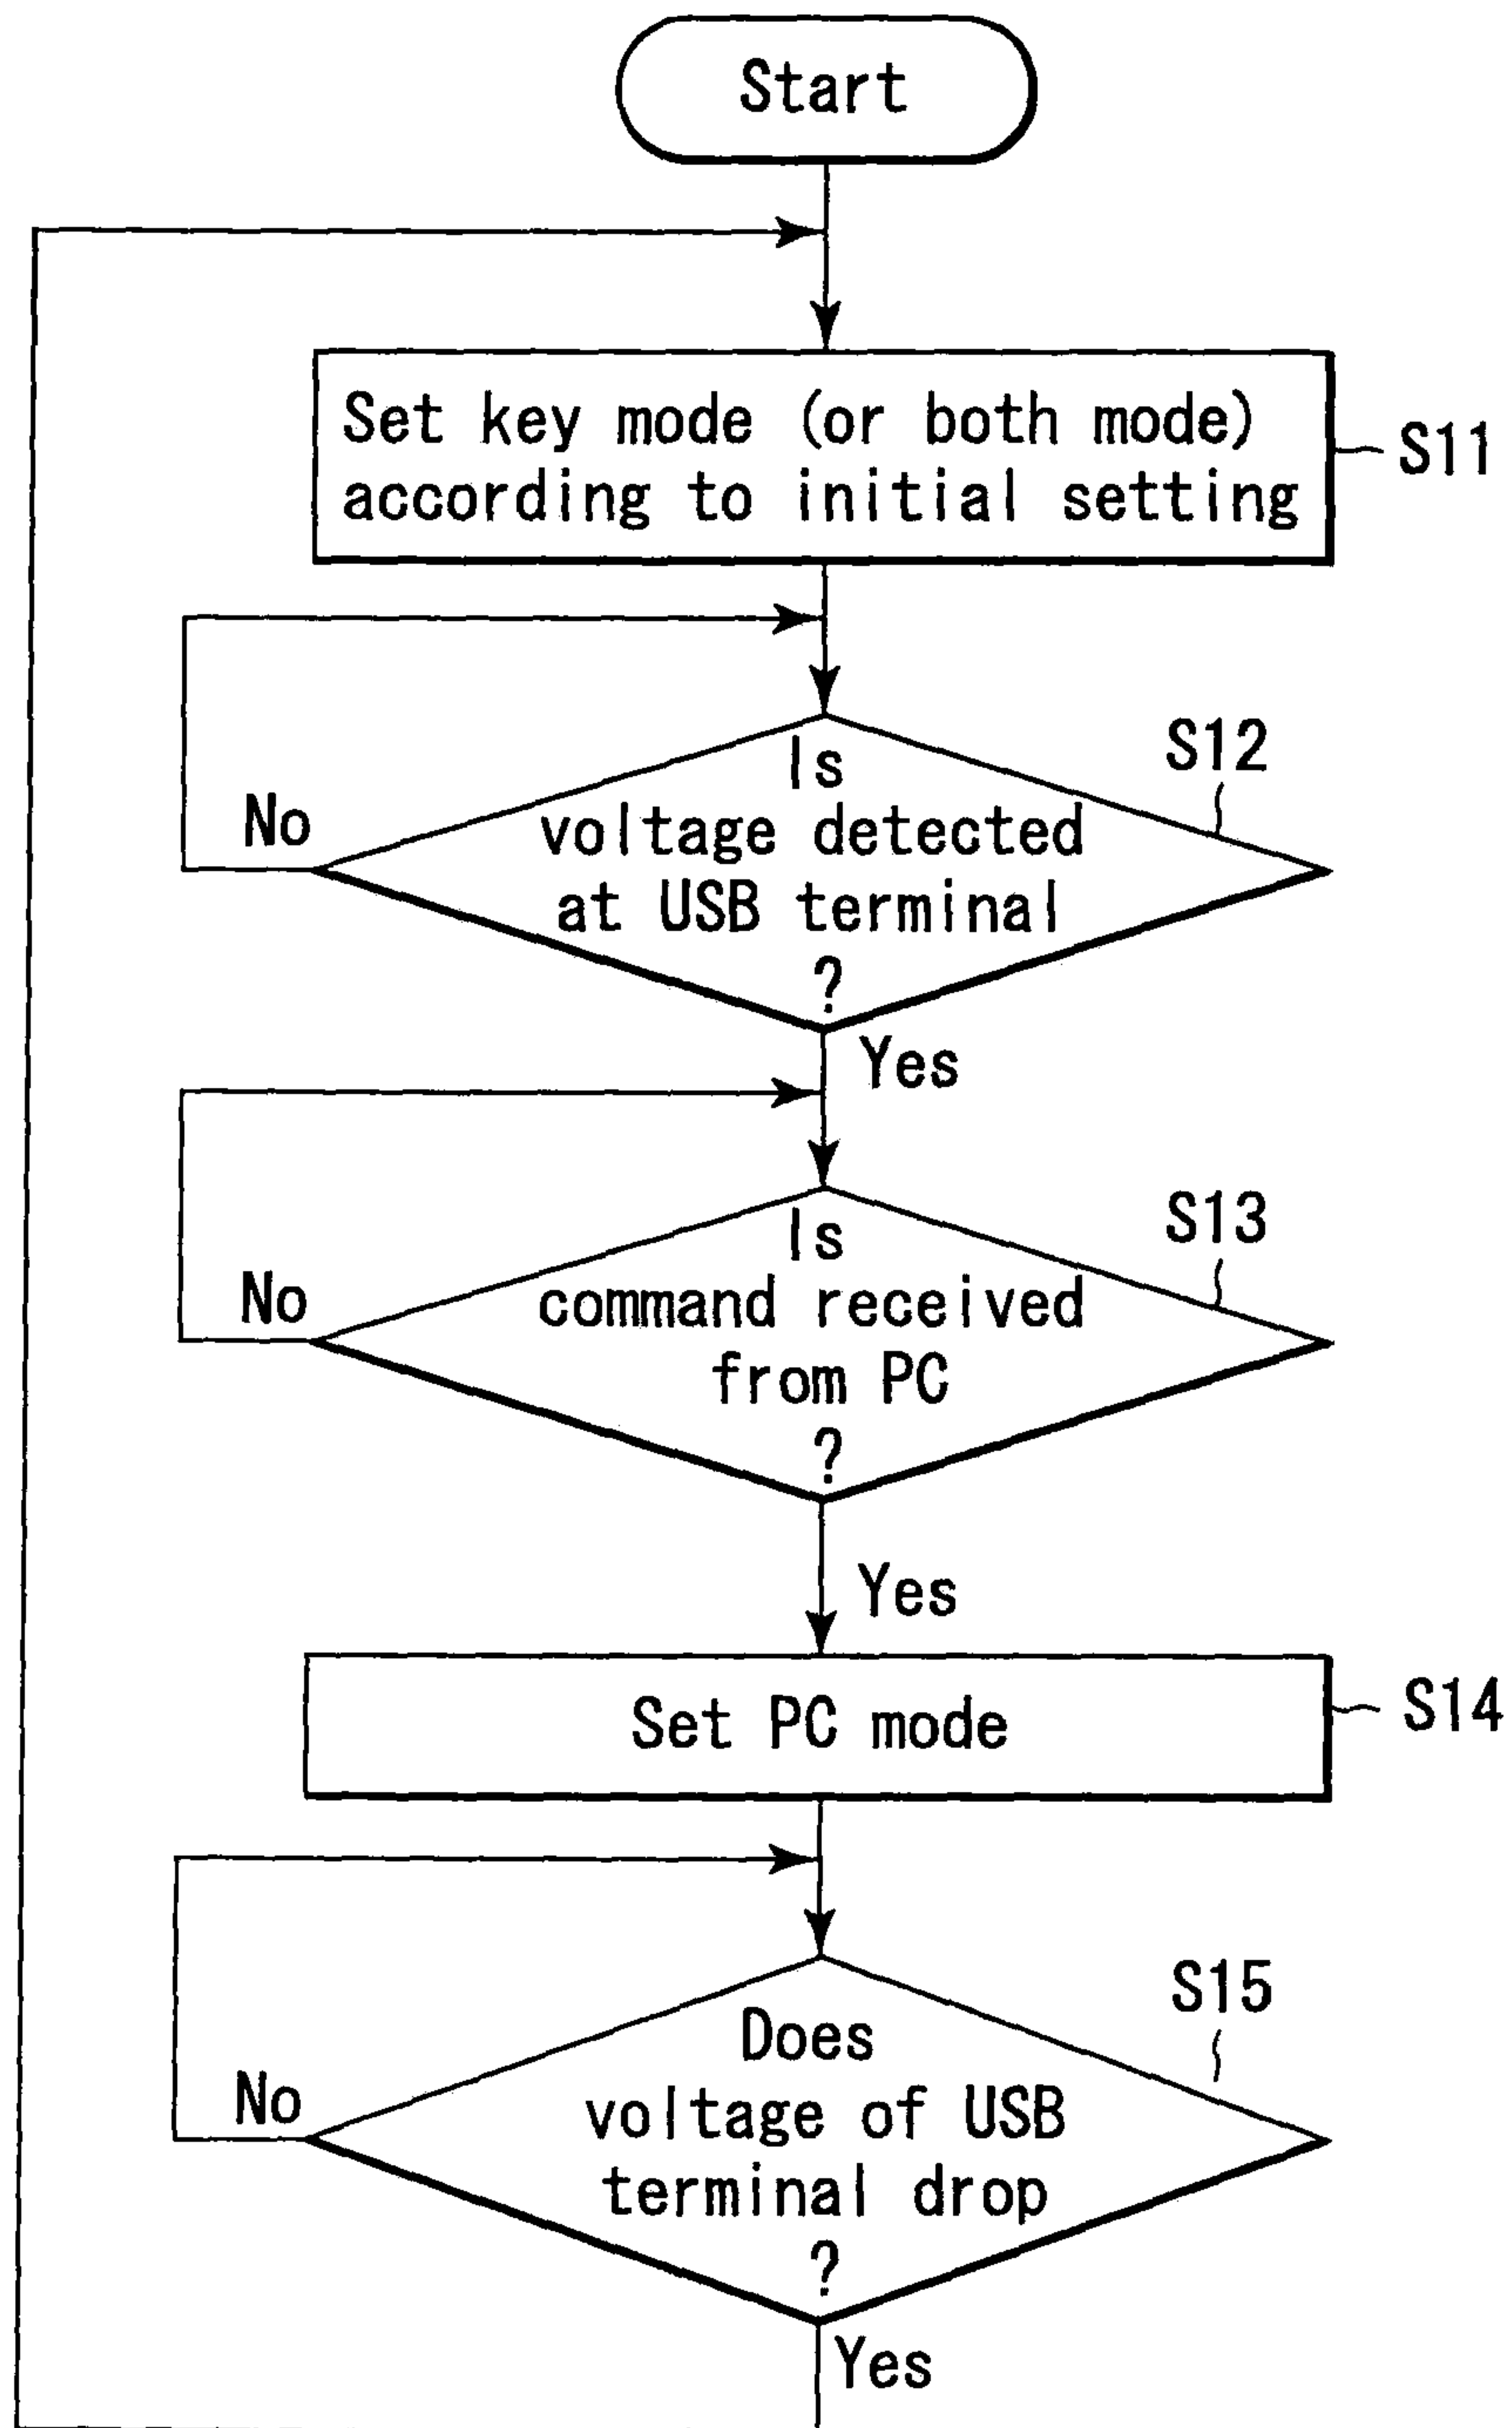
Start

Set key mode (or both mode) according to initial setting

S11

S12

No

Is voltage detected at USB terminal ?

Yes

S13

No

Is command received from PC ?

Yes

Set PC mode

S14

S15

No

Does voltage of USB terminal drop ?

Yes